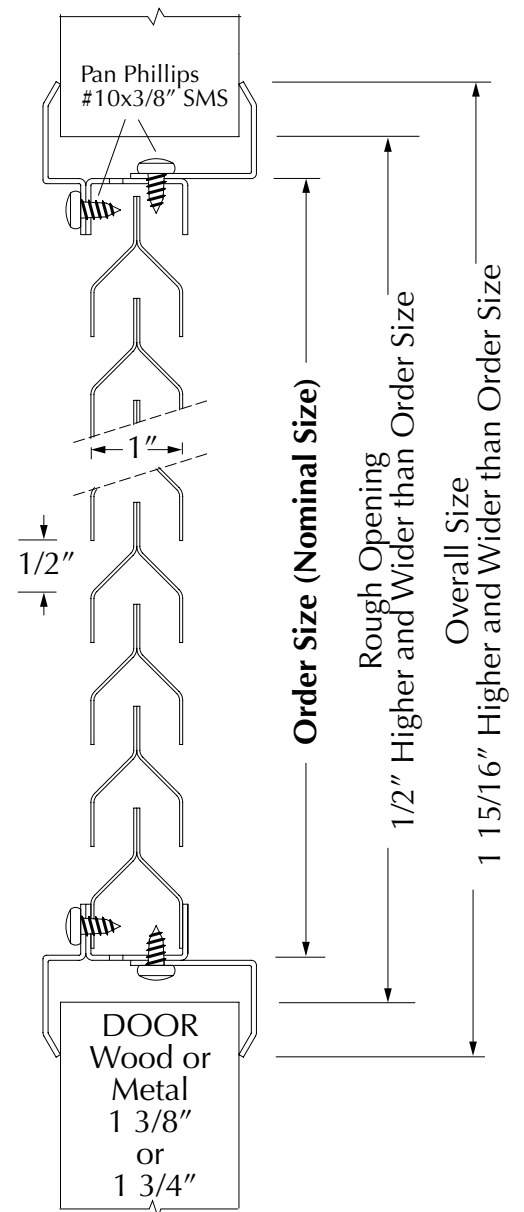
Pan Phillips
#10x3/8″ SMS

1″

1/2″

Order Size (Nominal Size)

Rough Opening
1/2″ Higher and Wider than Order Size

Overall Size
1 15/16″ Higher and Wider than Order Size

DOOR
Wood or
Metal
1 3/8″
or
1 3/4″